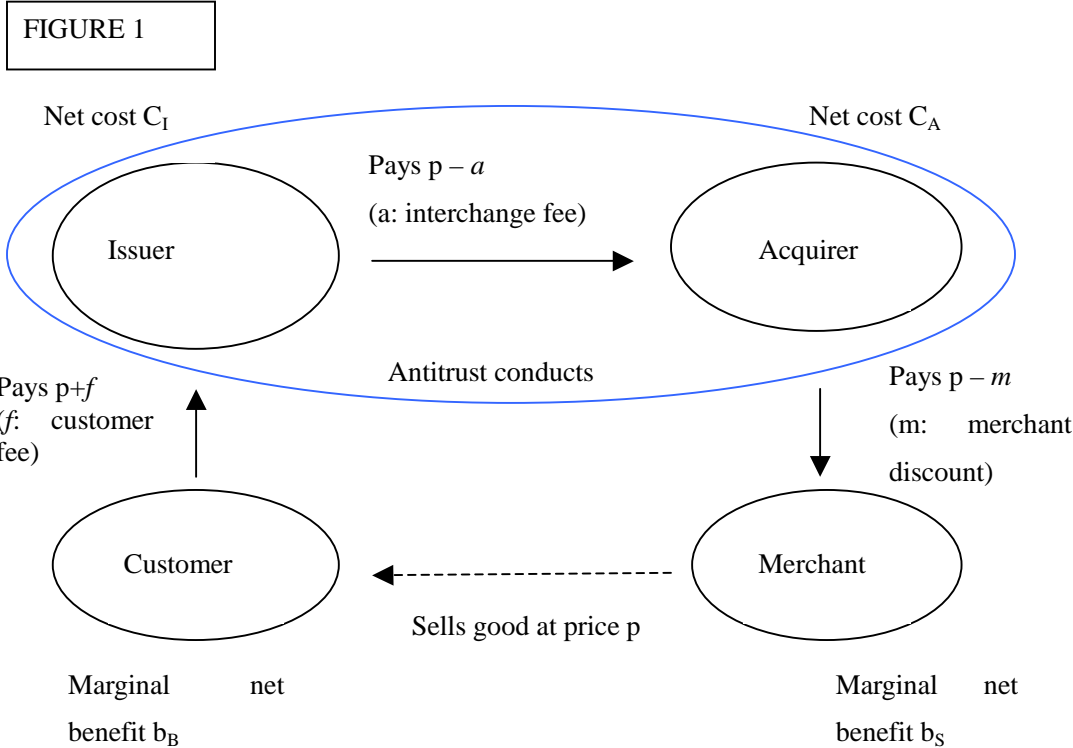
FIGURE 1

Net cost $C_I$

Net cost $C_A$

Pays p – *a*
(a: interchange fee)

Issuer

Acquirer

Antitrust conducts

Pays p+*f*
(*f*: customer fee)

Pays p – *m*
(m: merchant discount)

Customer

Merchant

Sells good at price p

Marginal net benefit $b_B$

Marginal net benefit $b_S$